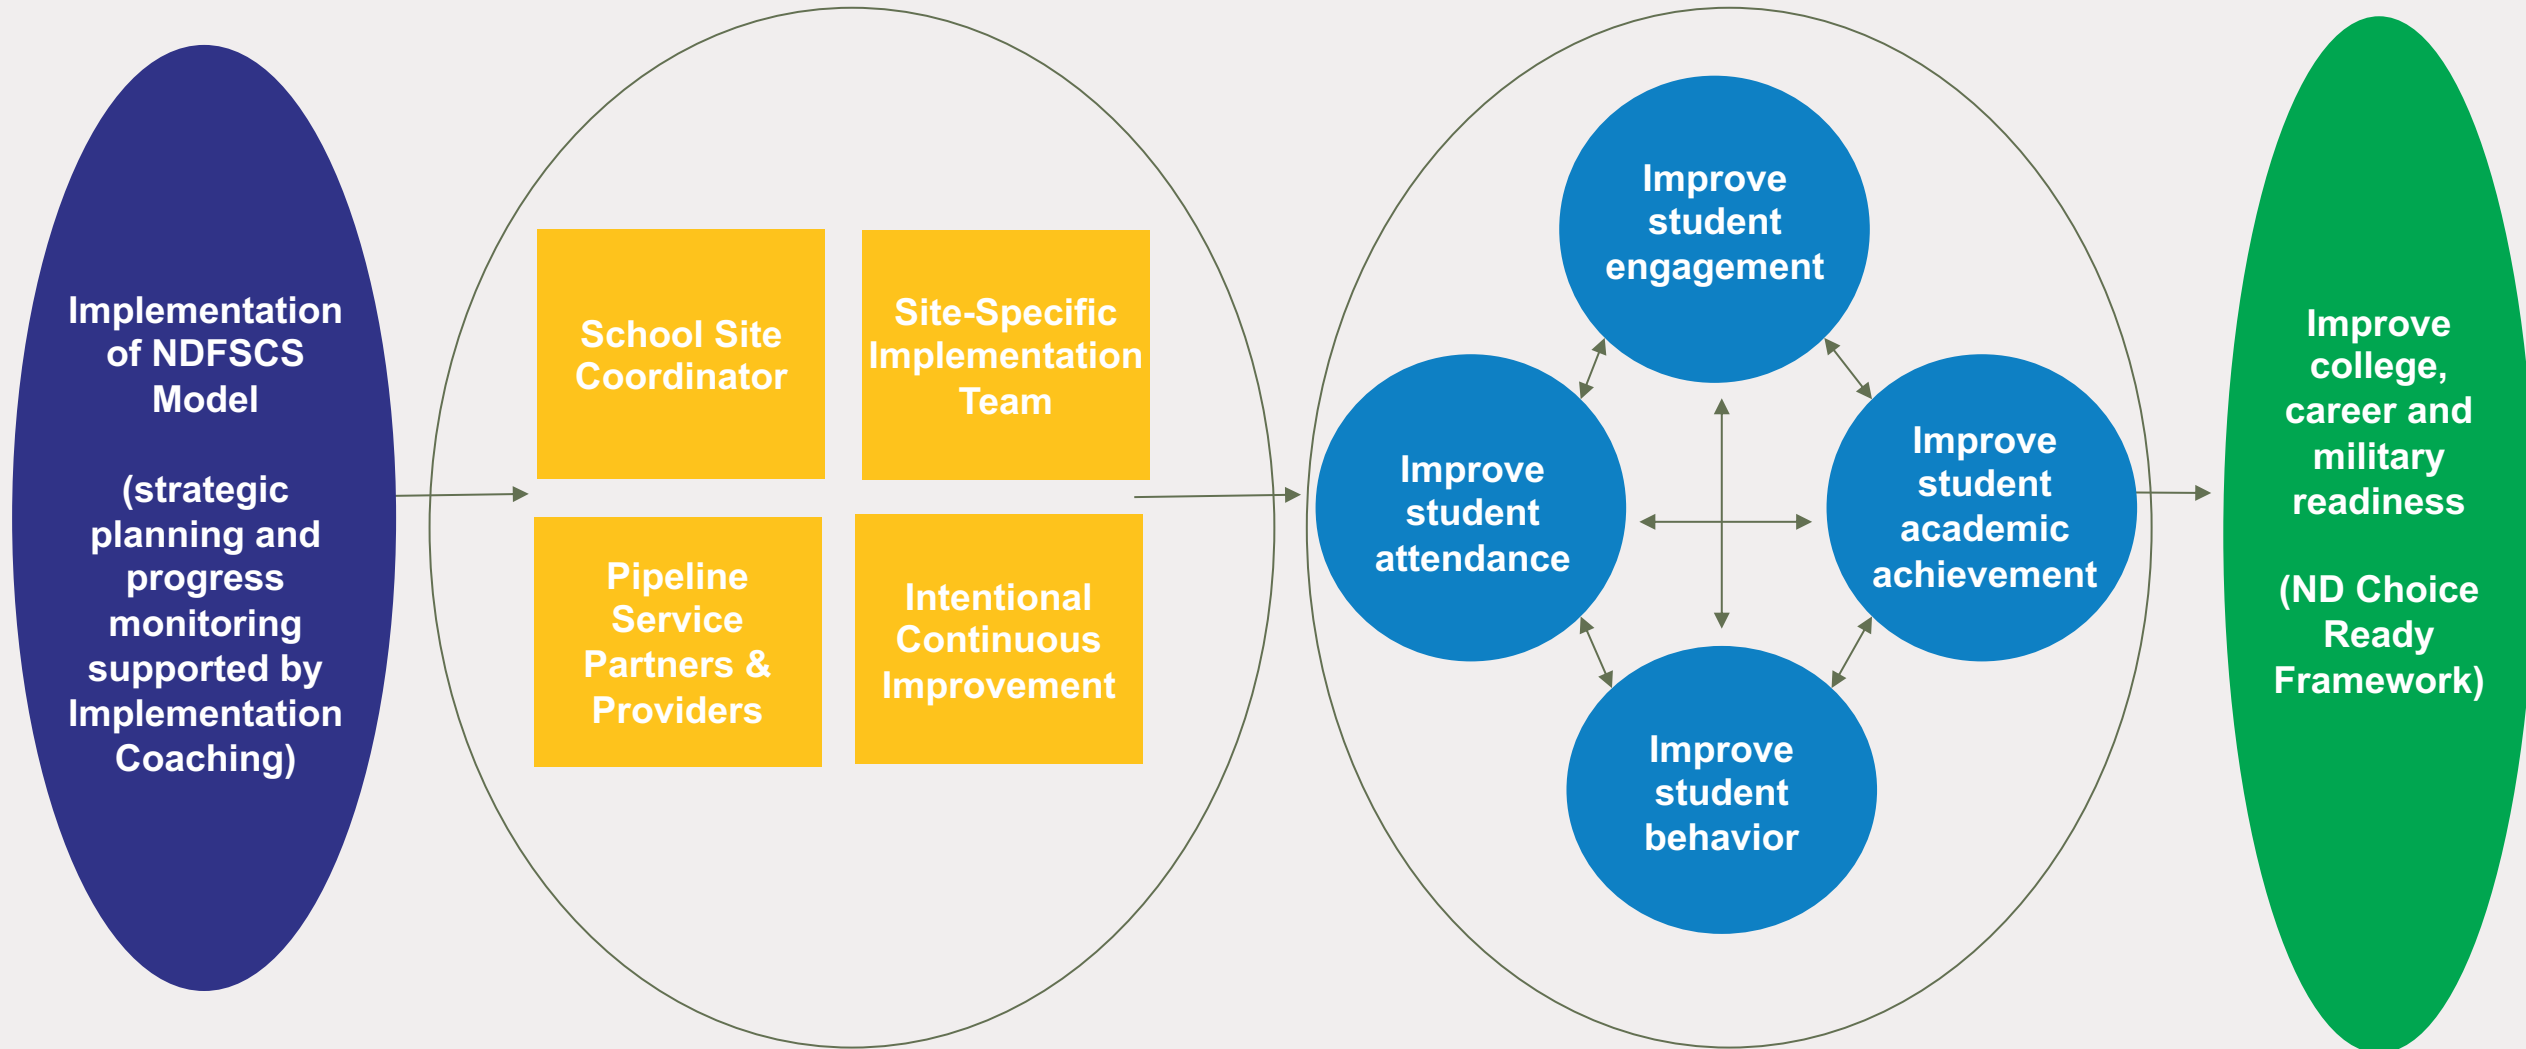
Implementation of NDFSCS Model

(strategic planning and progress monitoring supported by Implementation Coaching)

School Site Coordinator

Site-Specific Implementation Team

Pipeline Service Partners & Providers

Intentional Continuous Improvement

Improve student engagement

Improve student attendance

Improve student academic achievement

Improve student behavior

Improve college, career and military readiness

(ND Choice Ready Framework)